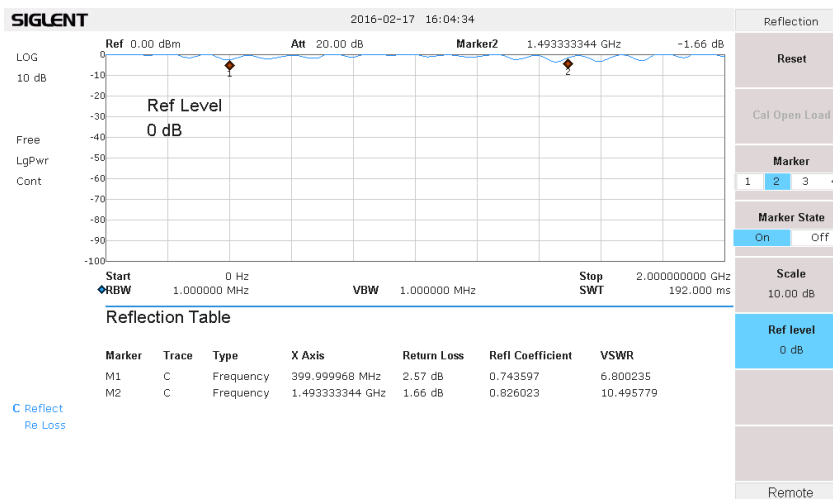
SIGLENT

2016-02-17 16:04:34

Reflection

LOG
10 dB

Ref 0.00 dBm
Att 20.00 dB
Marker2 1.493333344 GHz
-1.66 dB

0
-10
-20
-30
-40
-50
-60
-70
-80
-90
-100

1
2

Ref Level
0 dB

Free
LgPwr
Cont

Start 0 Hz
RBW 1.000000 MHz
VBW 1.000000 MHz
Stop 2.000000000 GHz
SWT 192.000 ms

Reflection Table

| Marker | Trace | Type | X Axis | Return Loss | Refl Coefficient | VSWR |
|---|---|---|---|---|---|---|
| M1 | C | Frequency | 399.999968 MHz | 2.57 dB | 0.743597 | 6.800235 |
| M2 | C | Frequency | 1.493333344 GHz | 1.66 dB | 0.826023 | 10.495779 |

C Reflect
Re Loss

Reset

Cal Open Load

Marker
1 2 3

Marker State
On Off

Scale
10.00 dB

Ref level
0 dB

Remote